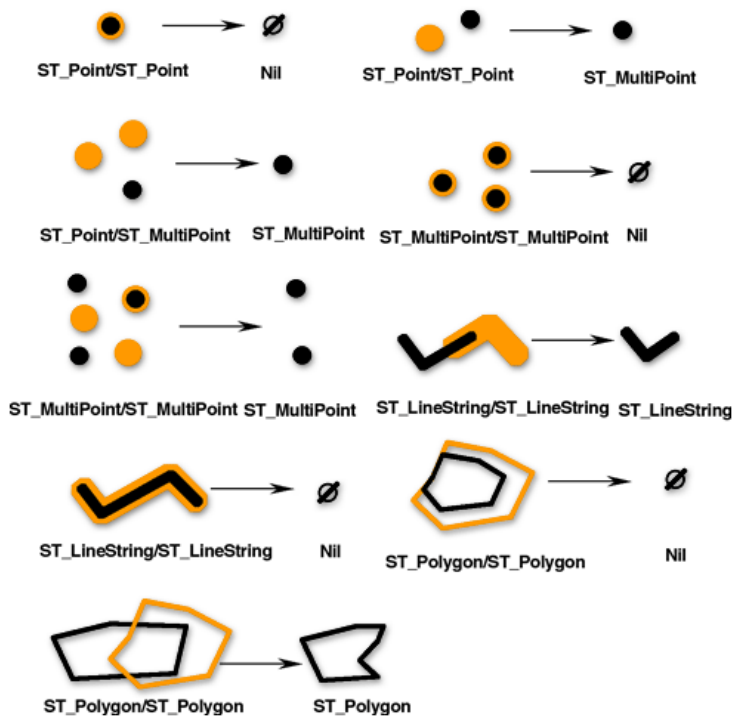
ST_Point/ST_Point

$\emptyset$

Nil

ST_Point/ST_Point

ST_MultiPoint

ST_Point/ST_MultiPoint

ST_MultiPoint

ST_MultiPoint/ST_MultiPoint

$\emptyset$

Nil

ST_MultiPoint/ST_MultiPoint

ST_MultiPoint

ST_LineString/ST_LineString

ST_LineString

ST_LineString/ST_LineString

$\emptyset$

Nil

ST_Polygon/ST_Polygon

$\emptyset$

Nil

ST_Polygon/ST_Polygon

ST_Polygon